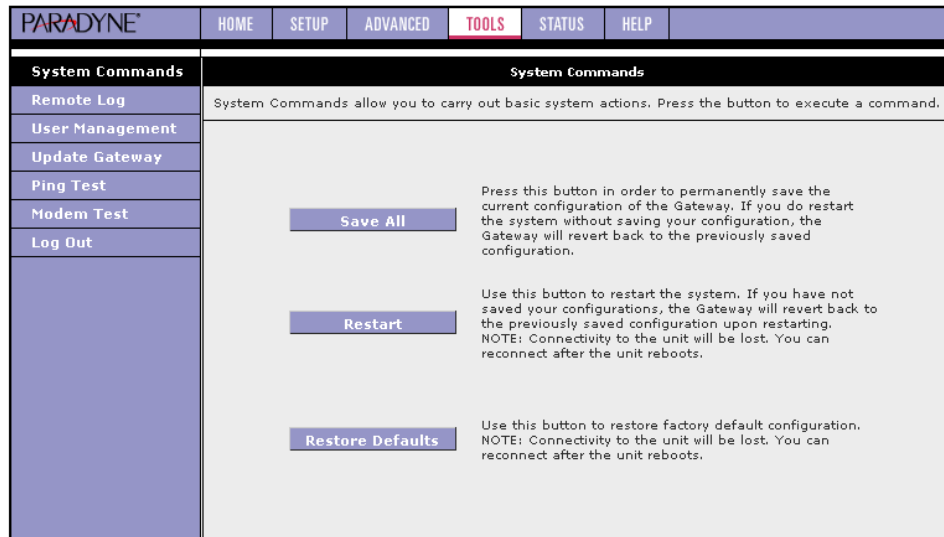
PARADYNE®

HOME SETUP ADVANCED TOOLS STATUS HELP

System Commands
Remote Log
User Management
Update Gateway
Ping Test
Modem Test
Log Out

System Commands

System Commands allow you to carry out basic system actions. Press the button to execute a command.

Save All

Press this button in order to permanently save the current configuration of the Gateway. If you do restart the system without saving your configuration, the Gateway will revert back to the previously saved configuration.

Restart

Use this button to restart the system. If you have not saved your configurations, the Gateway will revert back to the previously saved configuration upon restarting. NOTE: Connectivity to the unit will be lost. You can reconnect after the unit reboots.

Restore Defaults

Use this button to restore factory default configuration. NOTE: Connectivity to the unit will be lost. You can reconnect after the unit reboots.